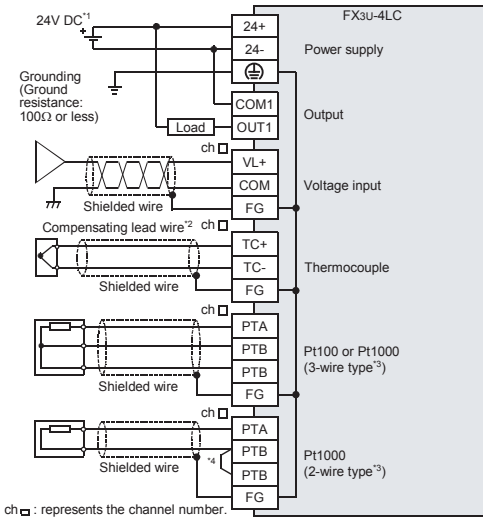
24V DC$^{*1}$

FX3U-4LC

24+

24-

Power supply

Grounding (Ground resistance: 100Ω or less)

COM1

Output

Load

OUT1

ch □

VL+

COM

Voltage input

FG

Shielded wire

Compensating lead wire$^{*2}$

ch □

TC+

TC-

Thermocouple

Shielded wire

FG

ch □

PTA

PTB

Pt100 or Pt1000 (3-wire type$^{*3}$)

Shielded wire

PTB

FG

ch □

PTA

PTB

Pt1000 (2-wire type$^{*3}$)

Shielded wire

*4

PTB

FG

ch □: represents the channel number.